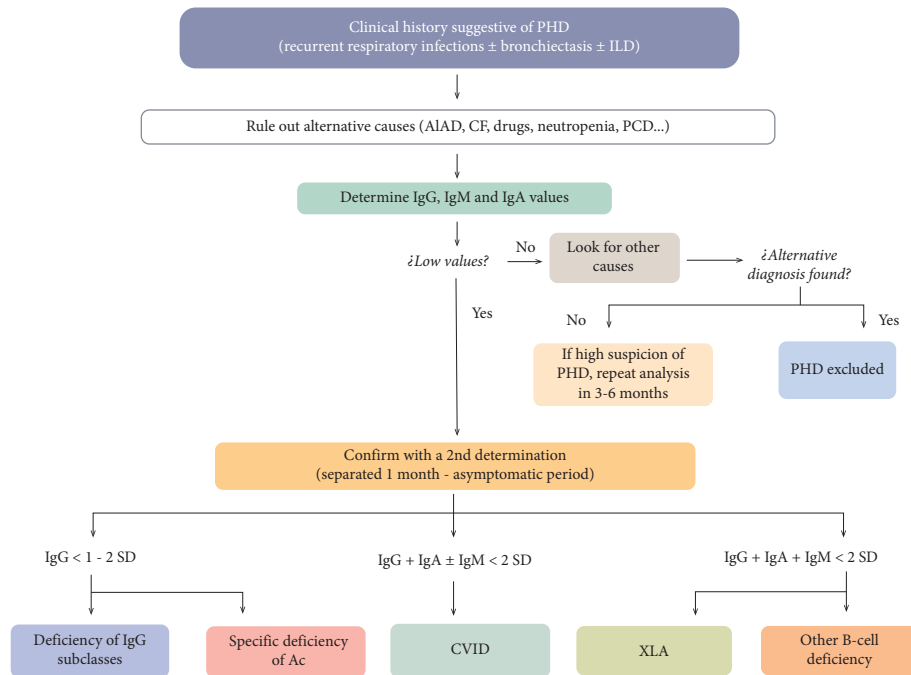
Clinical history suggestive of PHD
(recurrent respiratory infections ± bronchiectasis ± ILD)

Rule out alternative causes (AlAD, CF, drugs, neutropenia, PCD...)

Determine IgG, IgM and IgA values

¿Low values?

No

Look for other causes

¿Alternative diagnosis found?

No

Yes

If high suspicion of PHD, repeat analysis in 3-6 months

PHD excluded

Yes

Confirm with a 2nd determination
(separated 1 month - asymptomatic period)

IgG < 1 - 2 SD

IgG + IgA ± IgM < 2 SD

IgG + IgA + IgM < 2 SD

Deficiency of IgG subclasses

Specific deficiency of Ac

CVID

XLA

Other B-cell deficiency